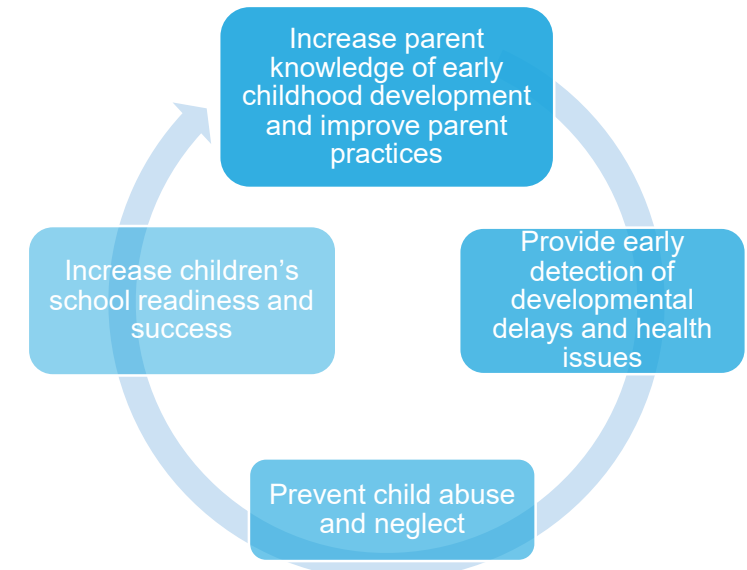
Increase parent knowledge of early childhood development and improve parent practices

Provide early detection of developmental delays and health issues

Prevent child abuse and neglect

Increase children’s school readiness and success